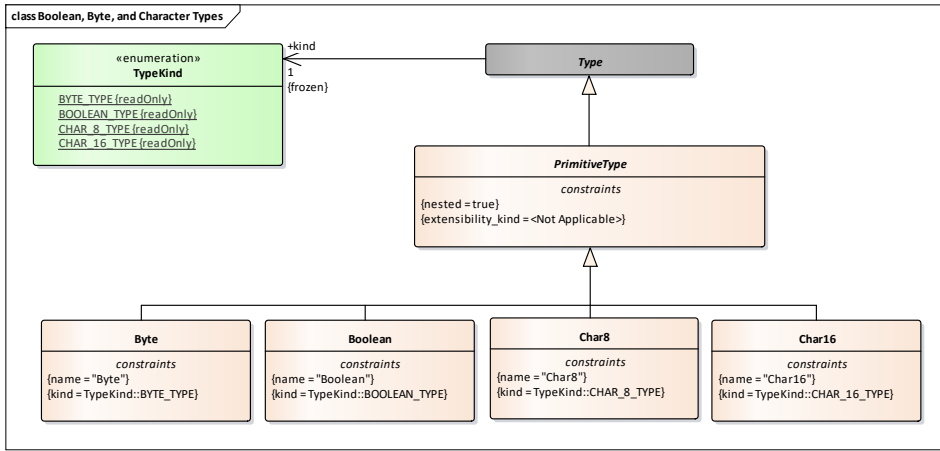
class Boolean, Byte, and Character Types

«enumeration»
TypeKind

BYTE_TYPE {readOnly}
BOOLEAN_TYPE {readOnly}
CHAR_8_TYPE {readOnly}
CHAR_16_TYPE {readOnly}

+kind
1
{frozen}

Type

PrimitiveType

constraints
{nested = true}
{extensibility_kind = <Not Applicable>}

Byte

constraints
{name = "Byte"}
{kind = TypeKind::BYTE_TYPE}

Boolean

constraints
{name = "Boolean"}
{kind = TypeKind::BOOLEAN_TYPE}

Char8

constraints
{name = "Char8"}
{kind = TypeKind::CHAR_8_TYPE}

Char16

constraints
{name = "Char16"}
{kind = TypeKind::CHAR_16_TYPE}